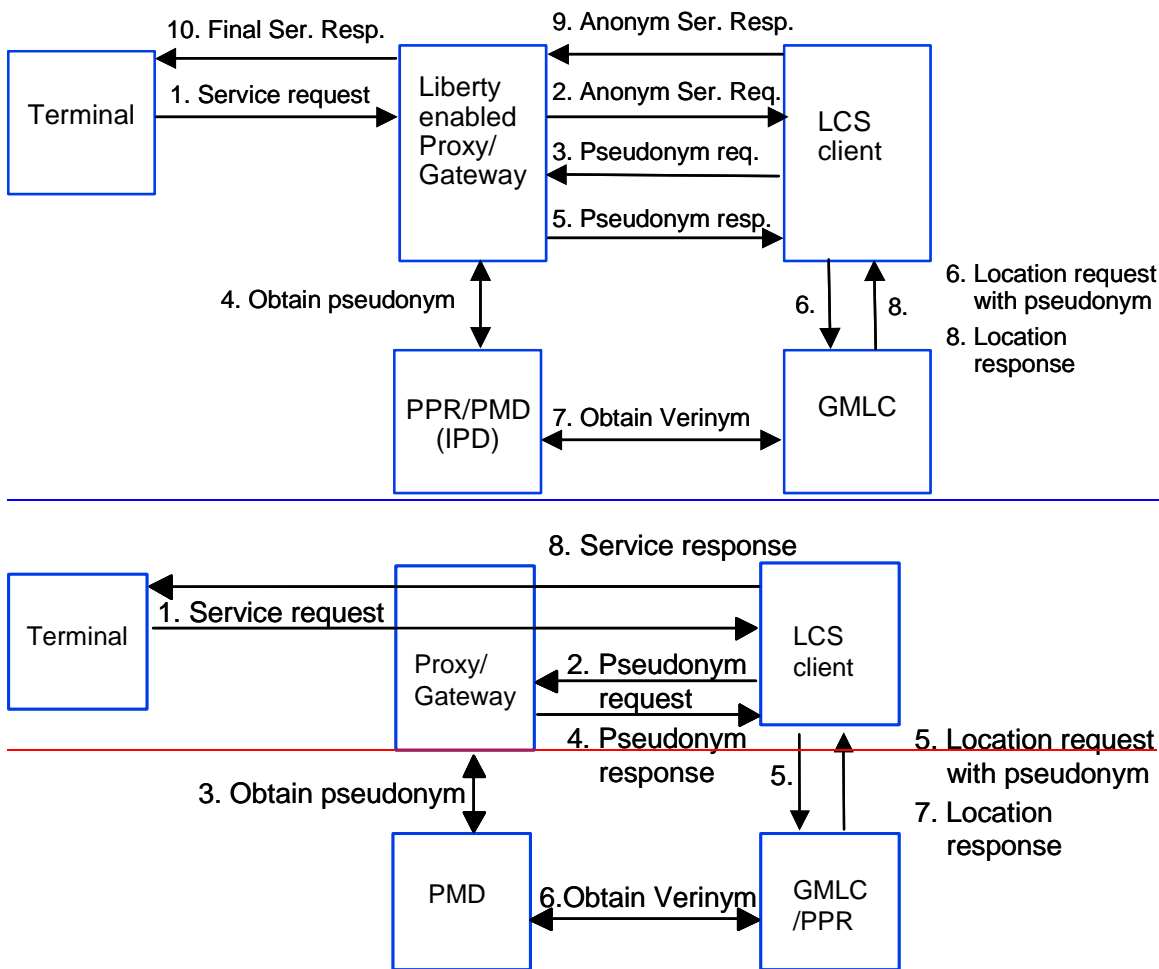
10. Final Ser. Resp.

9. Anonym Ser. Resp.

Terminal

1. Service request

Liberty enabled Proxy/ Gateway

2. Anonym Ser. Req.

LCS client

3. Pseudonym req.

5. Pseudonym resp.

4. Obtain pseudonym

6.

8.

6. Location request with pseudonym

8. Location response

PPR/PMD (IPD)

7. Obtain Verinym

GMLC

8. Service response

Terminal

1. Service request

Proxy/ Gateway

LCS client

2. Pseudonym request

4. Pseudonym response

5. Location request with pseudonym

3. Obtain pseudonym

5.

7. Location response

PMD

6.Obtain Verinym

GMLC /PPR